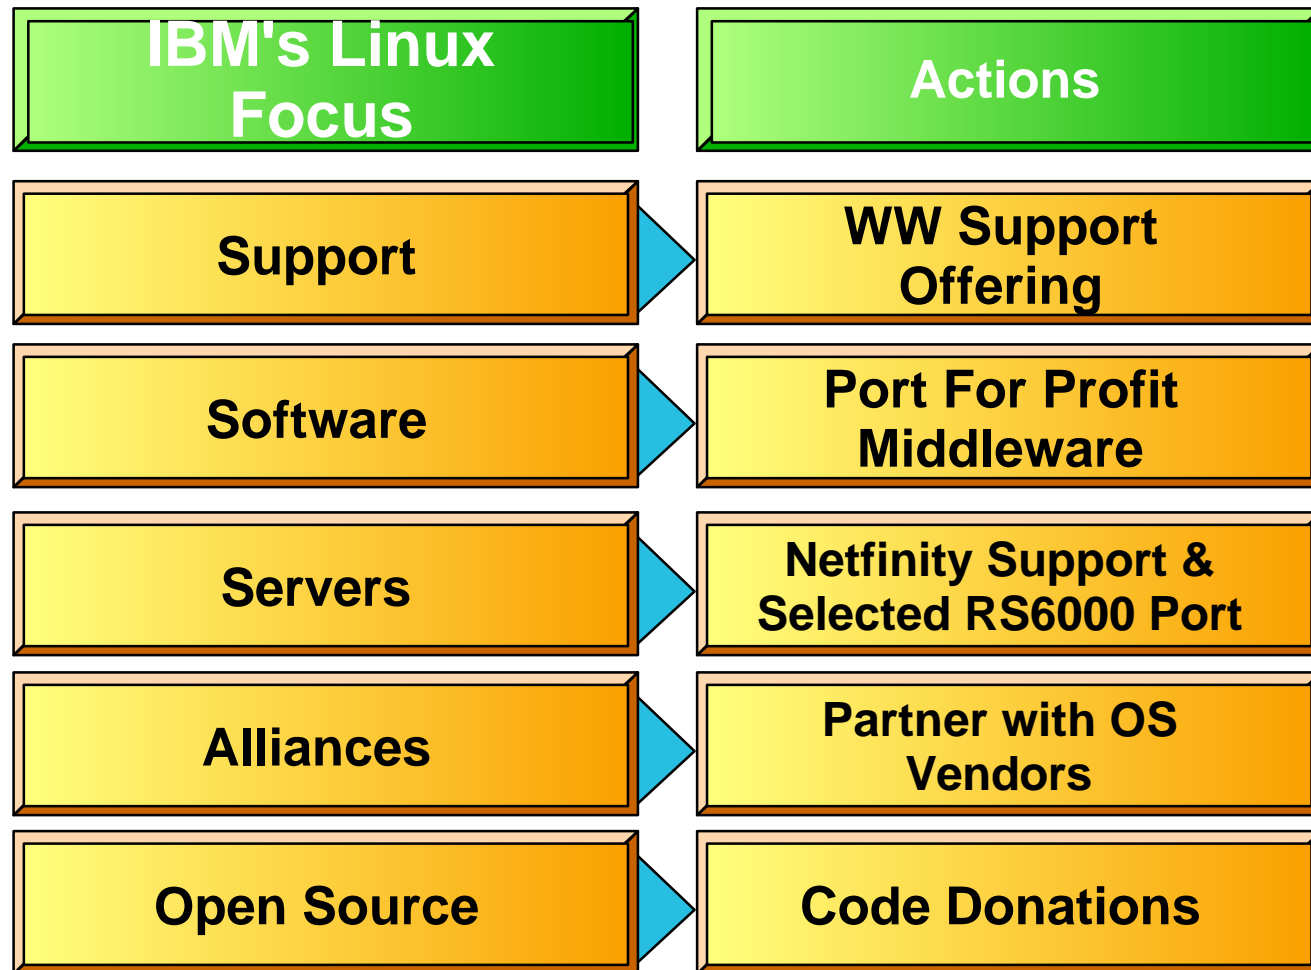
| IBM's Linux Focus | Actions |
|---|---|
| Support | WW Support Offering |
| Software | Port For Profit Middleware |
| Servers | Netfinity Support & Selected RS6000 Port |
| Alliances | Partner with OS Vendors |
| Open Source | Code Donations |